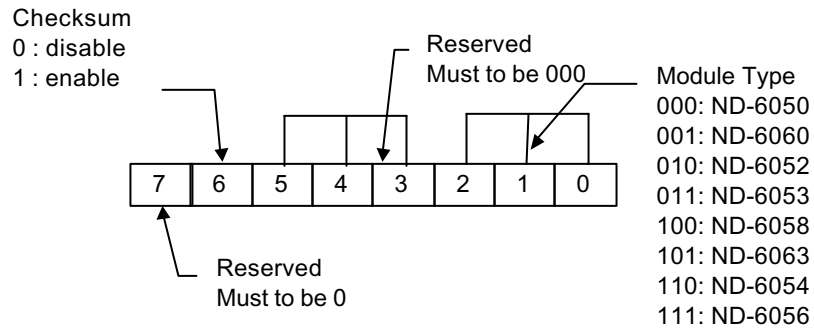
Checksum
0 : disable
1 : enable

Reserved
Must to be 000

Module Type
000: ND-6050
001: ND-6060
010: ND-6052
011: ND-6053
100: ND-6058
101: ND-6063
110: ND-6054
111: ND-6056

| 7 | 6 | 5 | 4 | 3 | 2 | 1 | 0 |
|---|---|---|---|---|---|---|---|

Reserved
Must to be 0